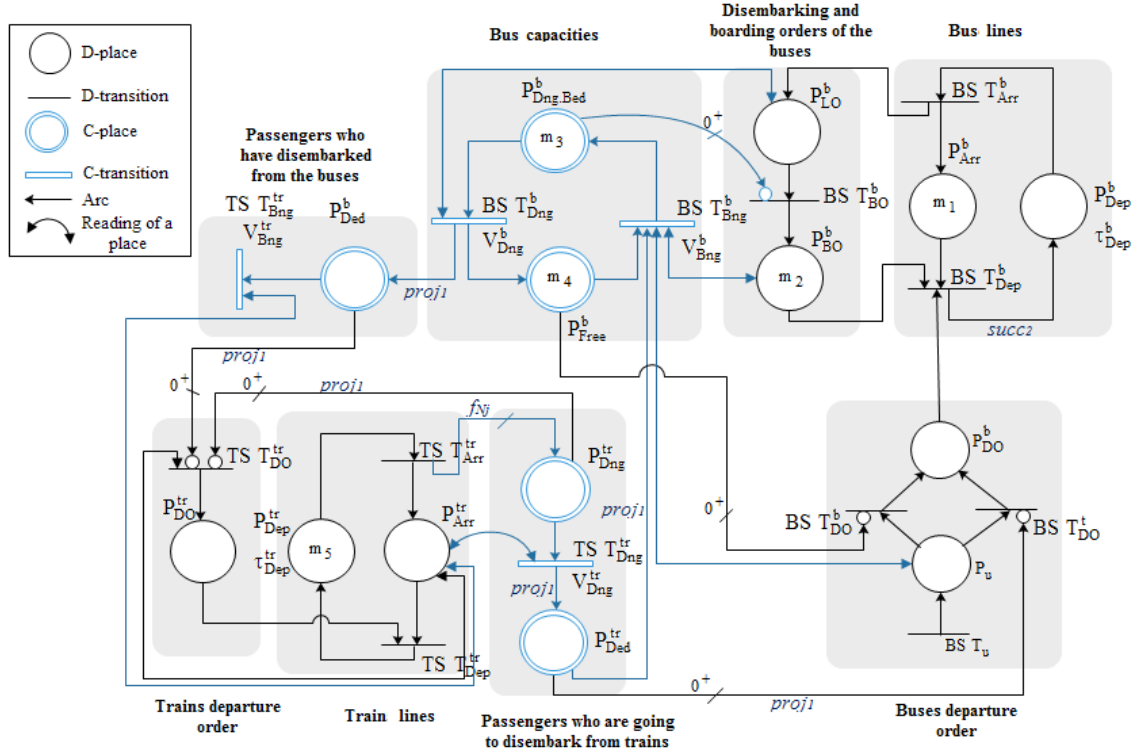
D-place

D-transition

C-place

C-transition

Arc

Reading of a place

Bus capacities

Disembarking and boarding orders of the buses

Bus lines

Passengers who have disembarked from the buses

TS $T^{tr}_{Bng}$

$V^{tr}_{Bng}$

$P^{b}_{Ded}$

$P^{b}_{Dng.Bed}$

$m_3$

$0^+$

$P^{b}_{LO}$

BS $T^{b}_{Arr}$

$P^{b}_{Arr}$

BS $T^{b}_{Dng}$

$V^{b}_{Dng}$

BS $T^{b}_{Bng}$

$V^{b}_{Bng}$

BS $T^{b}_{BO}$

$m_1$

$P^{b}_{Dep}$

$\tau^{b}_{Dep}$

$P^{b}_{BO}$

$m_4$

$m_2$

BS $T^{b}_{Dep}$

$proj_1$

$P^{b}_{Free}$

$succ_2$

$proj_1$

$0^+$

$0^+$

$proj_1$

$f_{Nj}$

TS $T^{tr}_{DO}$

TS $T^{tr}_{Arr}$

$P^{tr}_{Dng}$

$P^{b}_{DO}$

$P^{tr}_{DO}$

$P^{tr}_{Dep}$

$\tau^{tr}_{Dep}$

$m_5$

$P^{tr}_{Arr}$

$proj_1$

$0^+$

BS $T^{b}_{DO}$

BS $T^{t}_{DO}$

TS $T^{tr}_{Dng}$

$V^{tr}_{Dng}$

$proj_1$

$P_u$

$P^{tr}_{Ded}$

BS $T_u$

TS $T^{tr}_{Dep}$

$0^+$

$proj_1$

Trains departure order

Train lines

Passengers who are going to disembark from trains

Buses departure order